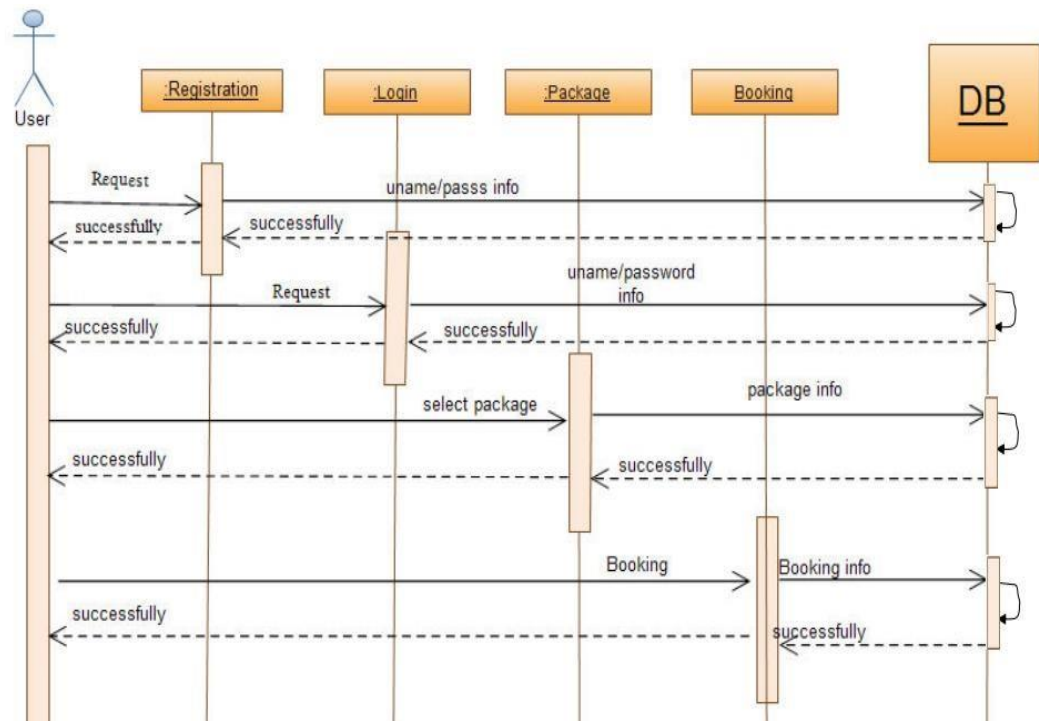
User

:Registration

:Login

:Package

Booking

DB

Request

uname/passs info

successfully

successfully

Request

uname/password info

successfully

successfully

select package

package info

successfully

successfully

Booking

Booking info

successfully

successfully